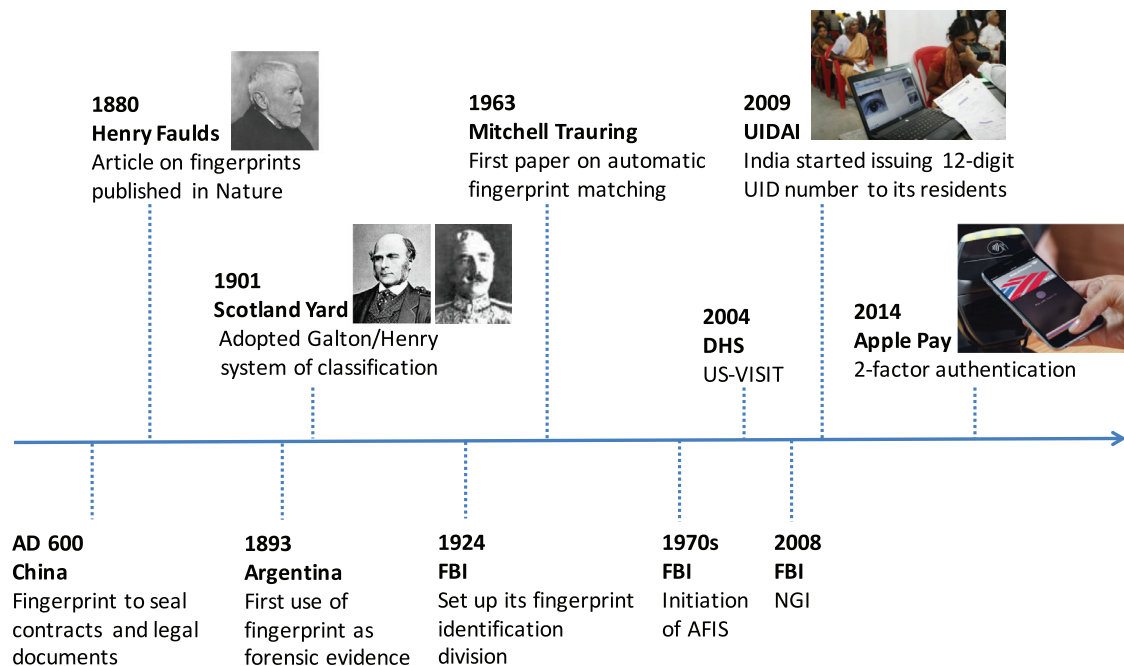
1880
Henry Faulds
Article on fingerprints published in Nature

1963
Mitchell Trauring
First paper on automatic fingerprint matching

2009
UIDAI
India started issuing 12-digit UID number to its residents

1901
Scotland Yard
Adopted Galton/Henry system of classification

2004
DHS
US-VISIT

2014
Apple Pay
2-factor authentication

AD 600
China
Fingerprint to seal contracts and legal documents

1893
Argentina
First use of fingerprint as forensic evidence

1924
FBI
Set up its fingerprint identification division

1970s
FBI
Initiation of AFIS

2008
FBI
NGI